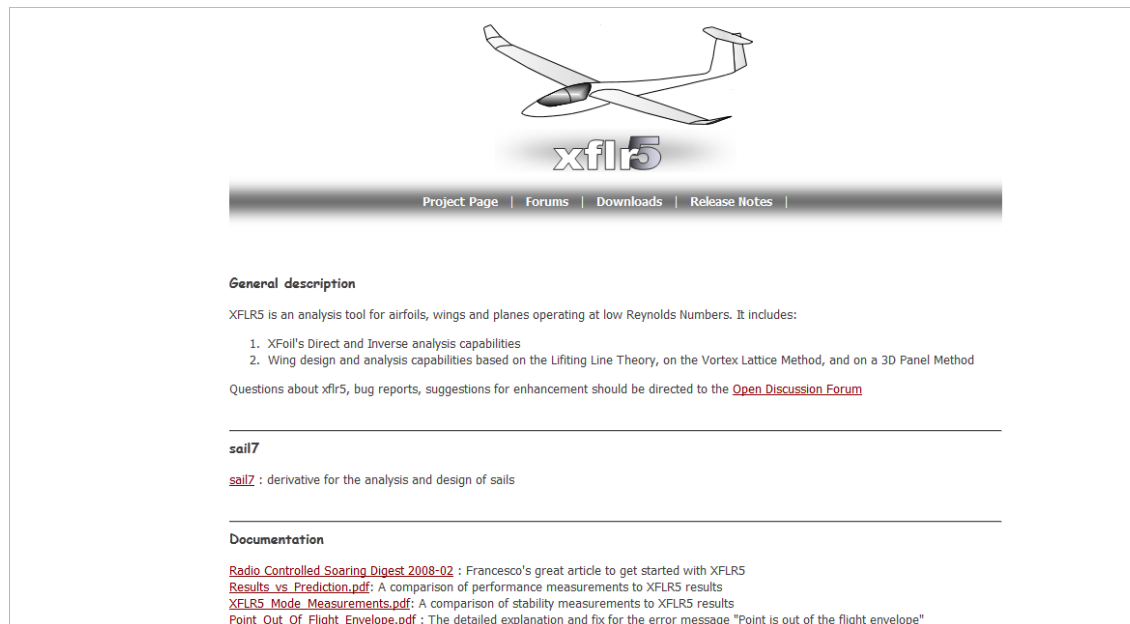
xflr5

Project Page | Forums | Downloads | Release Notes |

General description

XFLR5 is an analysis tool for airfoils, wings and planes operating at low Reynolds Numbers. It includes:

1. XFoil's Direct and Inverse analysis capabilities
2. Wing design and analysis capabilities based on the Lifiting Line Theory, on the Vortex Lattice Method, and on a 3D Panel Method

Questions about xflr5, bug reports, suggestions for enhancement should be directed to the Open Discussion Forum

sail7

sail7 : derivative for the analysis and design of sails

Documentation

Radio Controlled Soaring Digest 2008-02 : Francesco's great article to get started with XFLR5
Results_vs_Prediction.pdf: A comparison of performance measurements to XFLR5 results
XFLR5_Mode_Measurements.pdf: A comparison of stability measurements to XFLR5 results
Point_Out_Of_Flight_Envelope.pdf : The detailed explanation and fix for the error message "Point is out of the flight envelope"